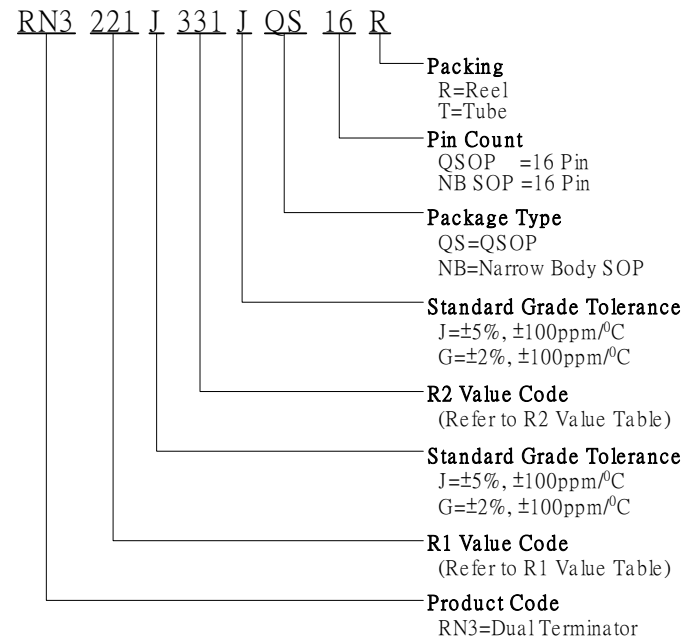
RN3 221 J 331 J QS 16 R

Packing
R=Reel
T=Tube

Pin Count
QSOP =16 Pin
NB SOP =16 Pin

Package Type
QS=QSOP
NB=Narrow Body SOP

Standard Grade Tolerance
J=±5%, ±100ppm/$^0$C
G=±2%, ±100ppm/$^0$C

R2 Value Code
(Refer to R2 Value Table)

Standard Grade Tolerance
J=±5%, ±100ppm/$^0$C
G=±2%, ±100ppm/$^0$C

R1 Value Code
(Refer to R1 Value Table)

Product Code
RN3=Dual Terminator